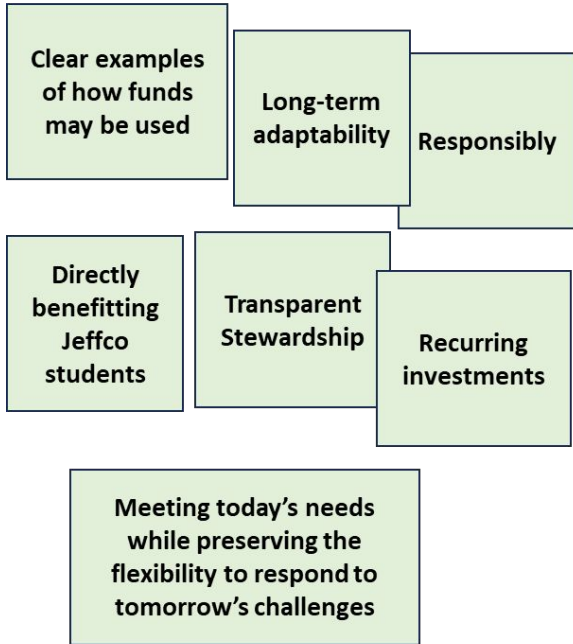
Clear examples of how funds may be used

Long-term adaptability

Responsibly

Directly benefitting Jeffco students

Transparent Stewardship

Recurring investments

Meeting today's needs while preserving the flexibility to respond to tomorrow's challenges